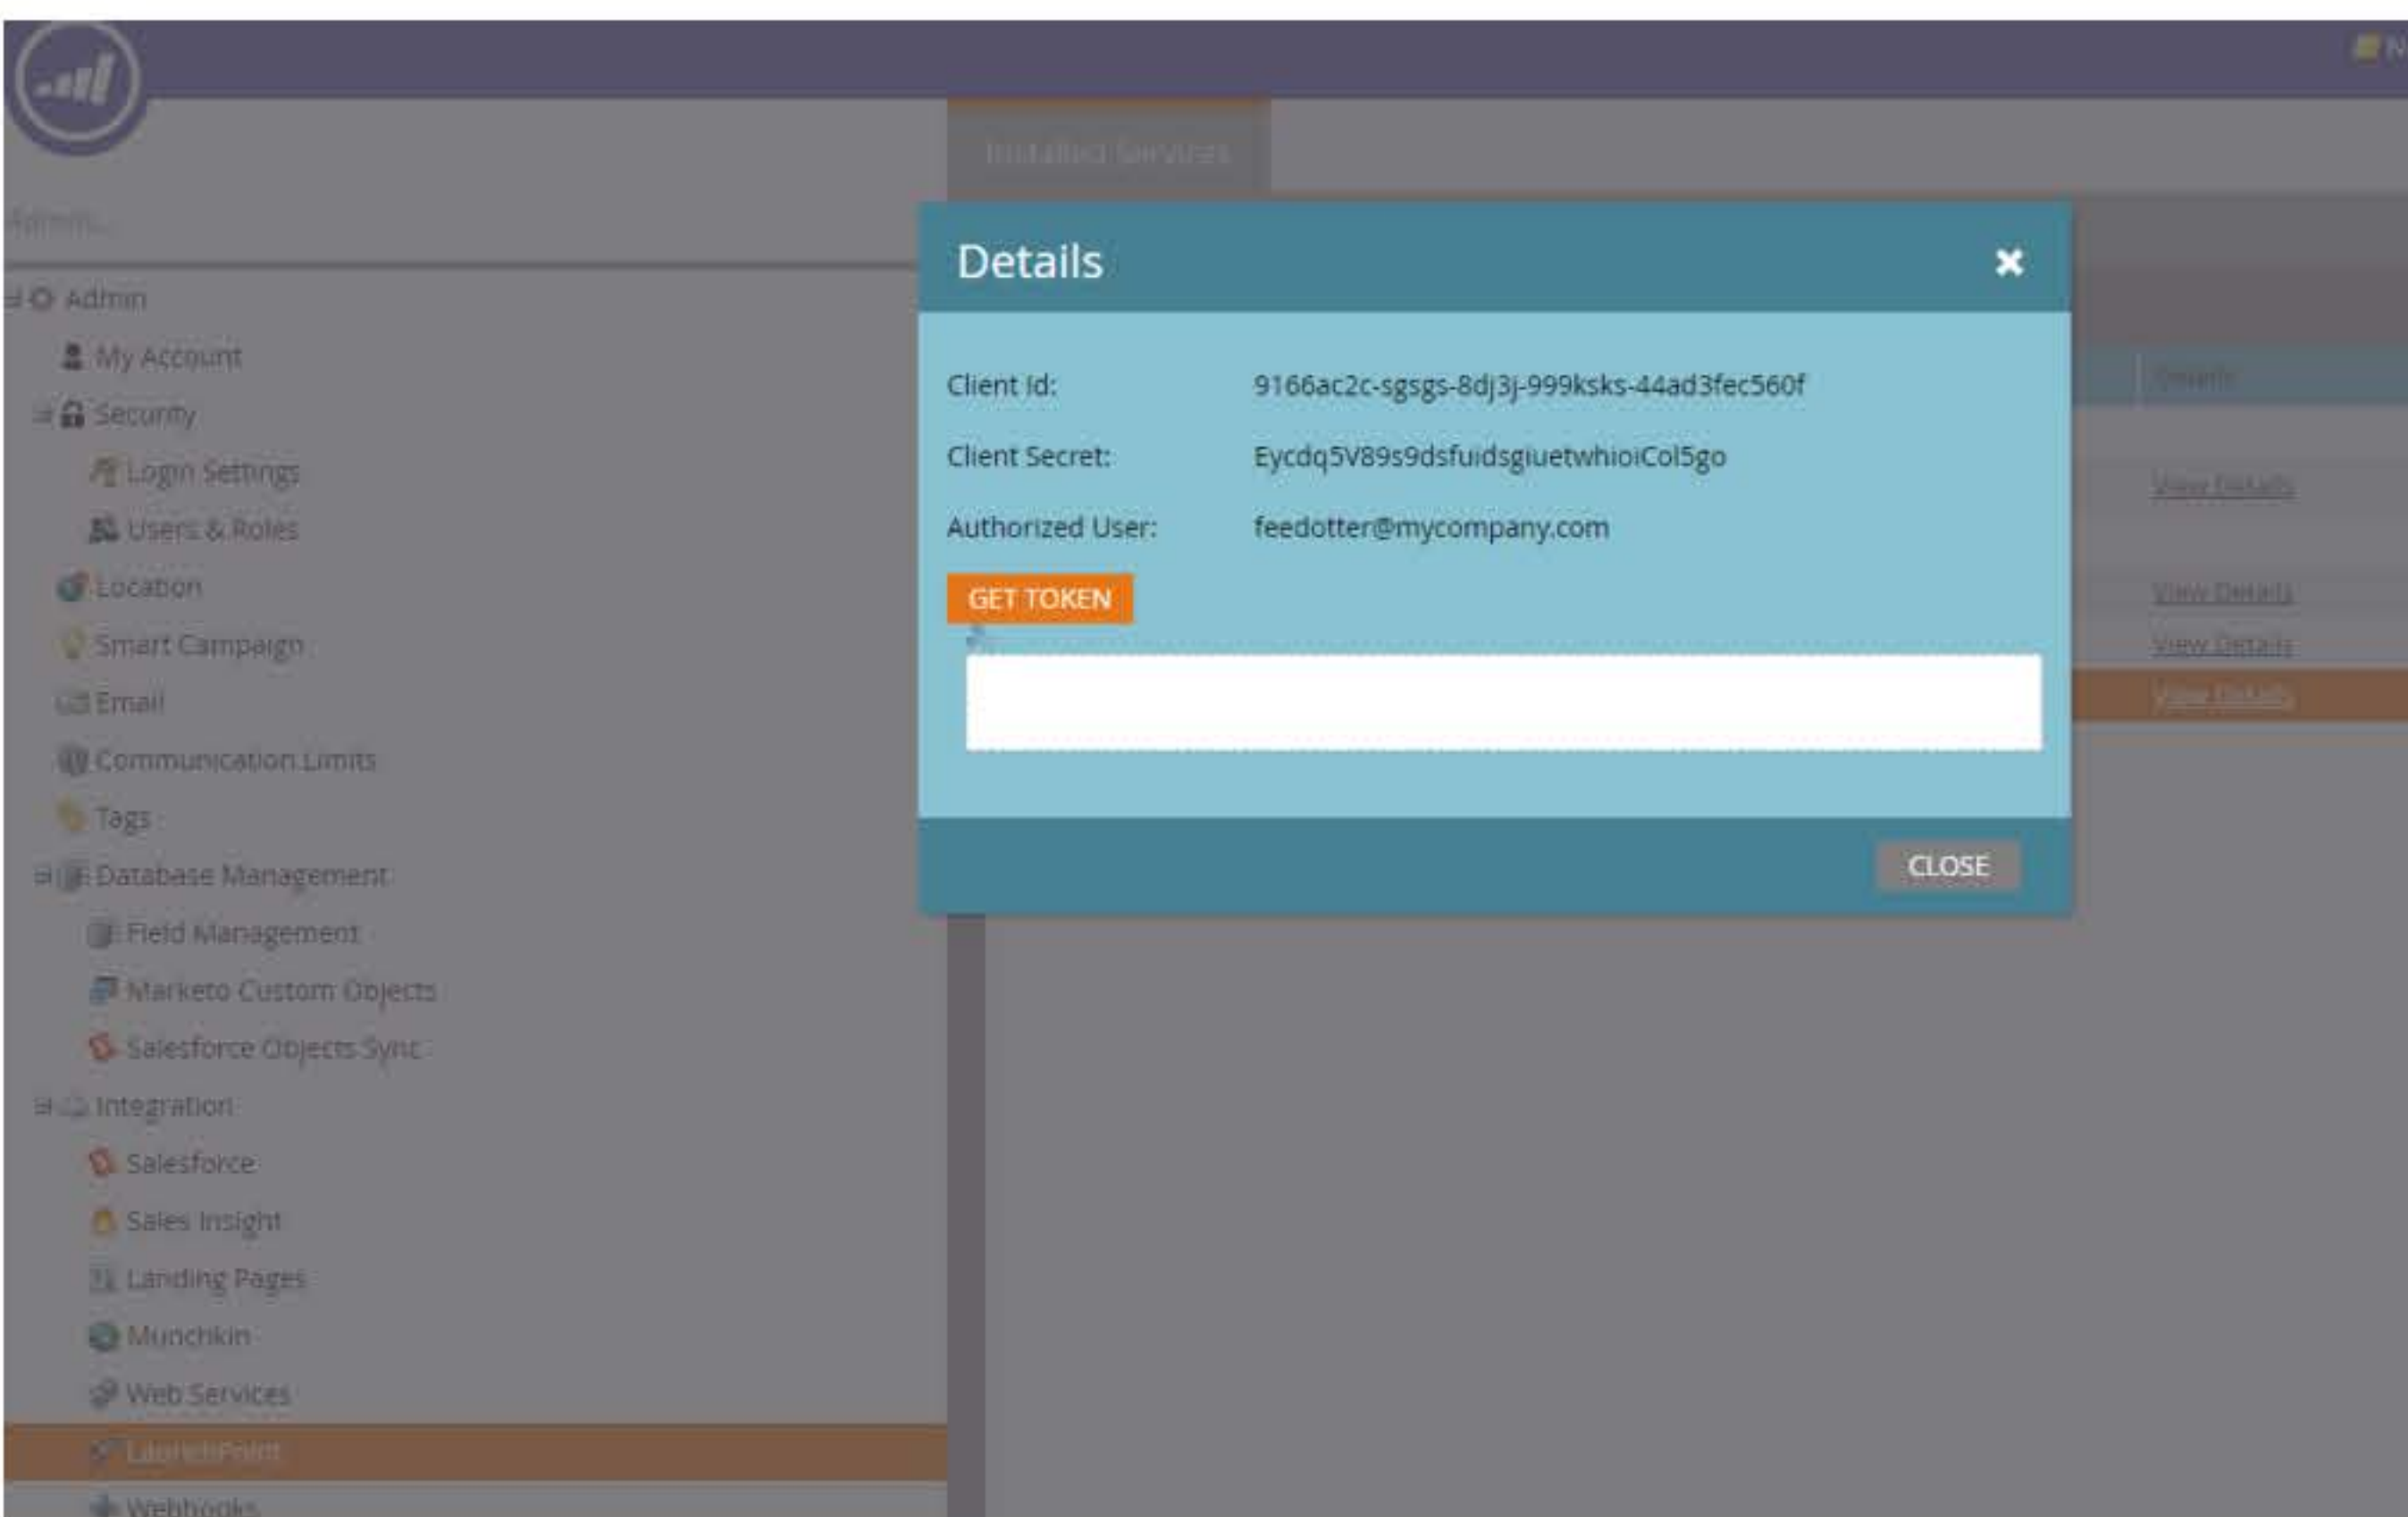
Installed Services

Admin

Admin
My Account
Security
Login Settings
Users & Roles
Location
Smart Campaign
Email
Communication Limits
Tags
Database Management
Field Management
Marketo Custom Objects
Salesforce Objects Sync
Integration
Salesforce
Sales Insight
Landing Pages
Munchkin
Web Services
LaunchPoint
Webhooks

Details

Client Id: 9166ac2c-sgsgs-8dj3j-999ksks-44ad3fec560f

Client Secret: Eycdq5V89s9dsfuidsgiuetwhioiCol5go

Authorized User: feedotter@mycompany.com

GET TOKEN

CLOSE

Details

View Details

View Details

View Details

View Details